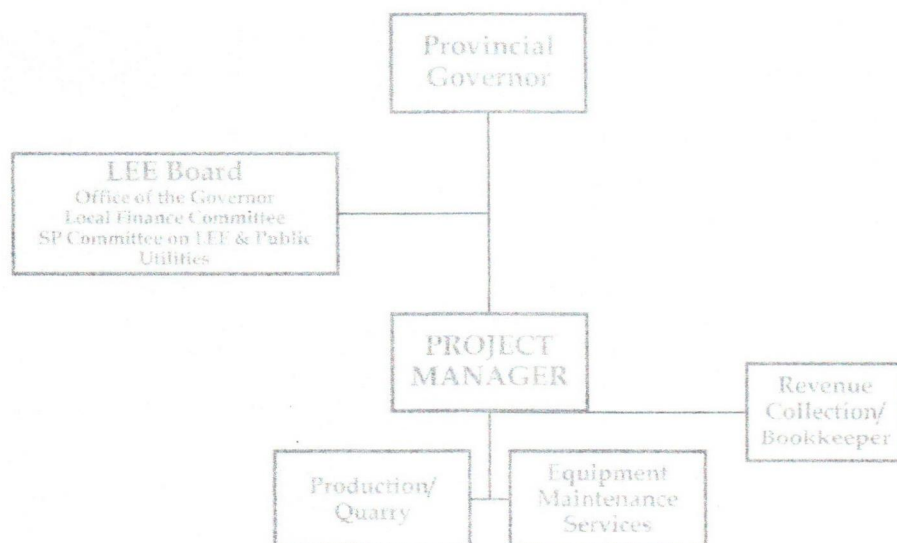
Provincial Governor

LEE Board
Office of the Governor
Local Finance Committee
SP Committee on LEE & Public Utilities

PROJECT MANAGER

Revenue Collection/ Bookkeeper

Production/ Quarry

Equipment Maintenance Services